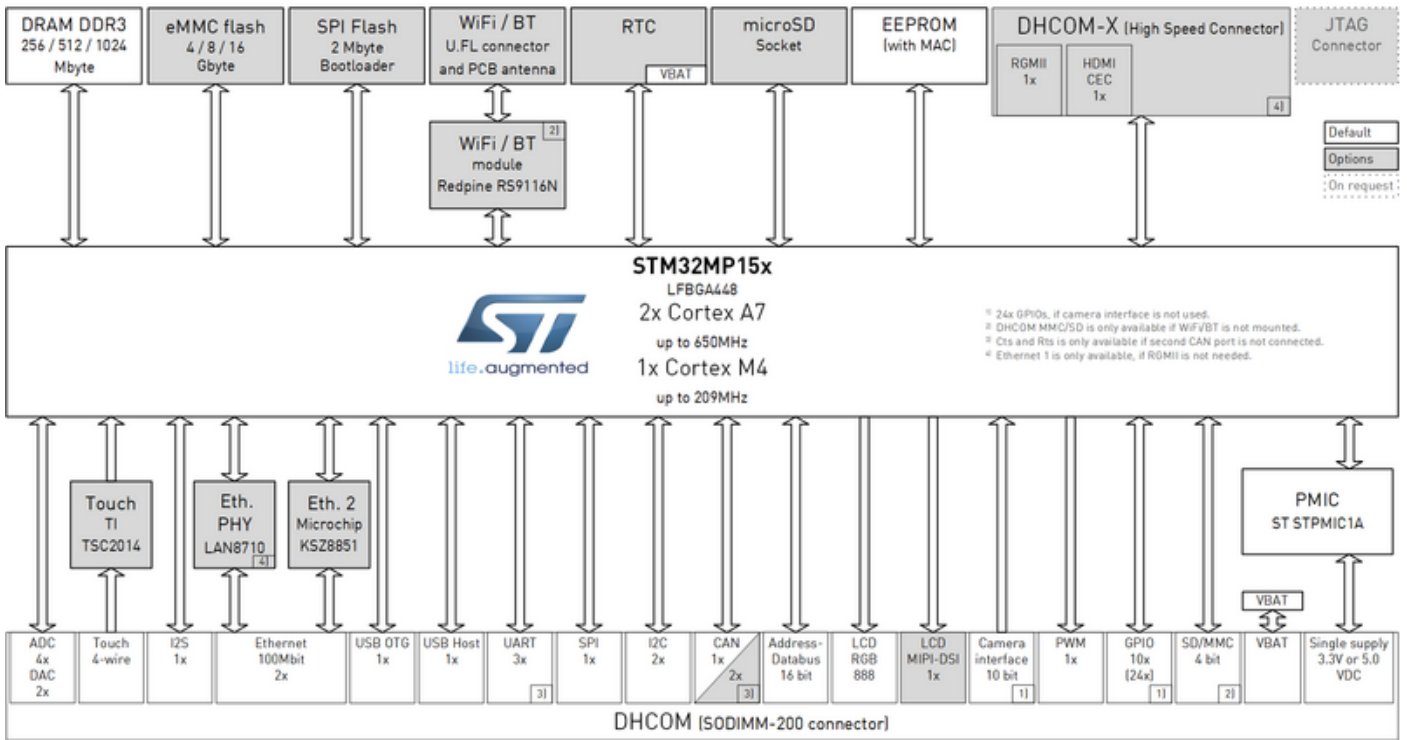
DRAM DDR3
256 / 512 / 1024
Mbyte

eMMC flash
4 / 8 / 16
Gbyte

SPI Flash
2 Mbyte
Bootloader

WiFi / BT
U.FL connector
and PCB antenna

RTC
VBAT

microSD
Socket

EEPROM
(with MAC)

DHCOM-X (High Speed Connector)
RGMII
1x
HDMI
CEC
1x
4)

JTAG
Connector

Default
Options
On request

WiFi / BT 2)
module
Redpine RS9116N

STM32MP15x
LFBGA448
2x Cortex A7
up to 650MHz
1x Cortex M4
up to 209MHz

life.augmented

1) 24x GPIOs, if camera interface is not used.
2) DHCOM MMC/SD is only available if WiFi/BT is not mounted.
3) Cts and Rts is only available if second CAN port is not connected.
4) Ethernet 1 is only available, if RGMII is not needed.

Touch
TI
TSC2014

Eth.
PHY
LAN8710
4)

Eth. 2
Microchip
KSZ8851

PMIC
ST STPMIC1A

VBAT

| ADC 4x DAC 2x | Touch 4-wire | I2S 1x | Ethernet 100Mbit 2x | USB OTG 1x | USB Host 1x | UART 3x 3) | SPI 1x | I2C 2x | CAN 1x 2x 3) | Address-Databus 16 bit | LCD RGB 888 | LCD MIPI-DSI 1x | Camera interface 10 bit 1) | PWM 1x | GPIO 10x (24x) 1) | SD/MMC 4 bit 2) | VBAT | Single supply 3.3V or 5.0 VDC |
|---|---|---|---|---|---|---|---|---|---|---|---|---|---|---|---|---|---|---|

DHCOM (SODIMM-200 connector)